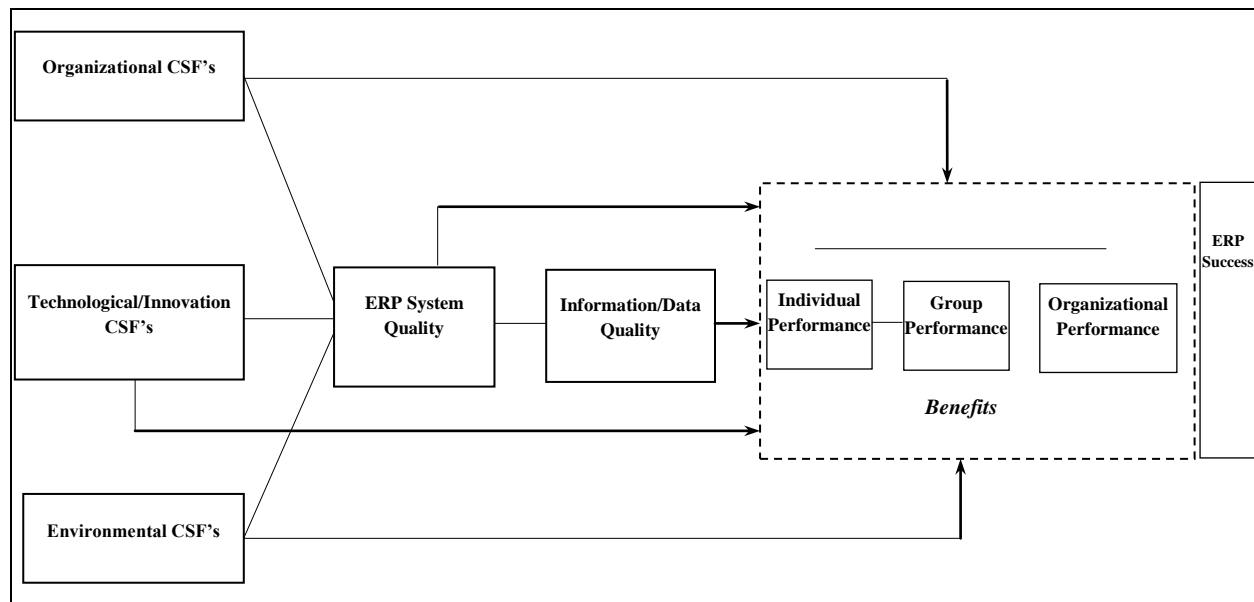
Organizational CSF's

Technological/Innovation CSF's

Environmental CSF's

ERP System Quality

Information/Data Quality

Individual Performance

Group Performance

Organizational Performance

Benefits

ERP Success